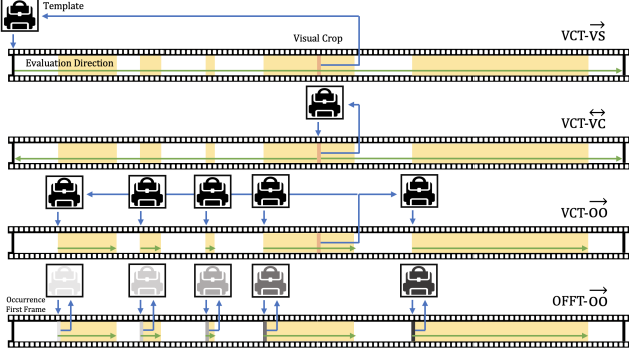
Template

Visual Crop

$\overrightarrow{\text{VCT-VS}}$

Evaluation Direction

$\overleftrightarrow{\text{VCT-VC}}$

$\overrightarrow{\text{VCT-OO}}$

Occurrence First Frame

$\overrightarrow{\text{OFFT-OO}}$